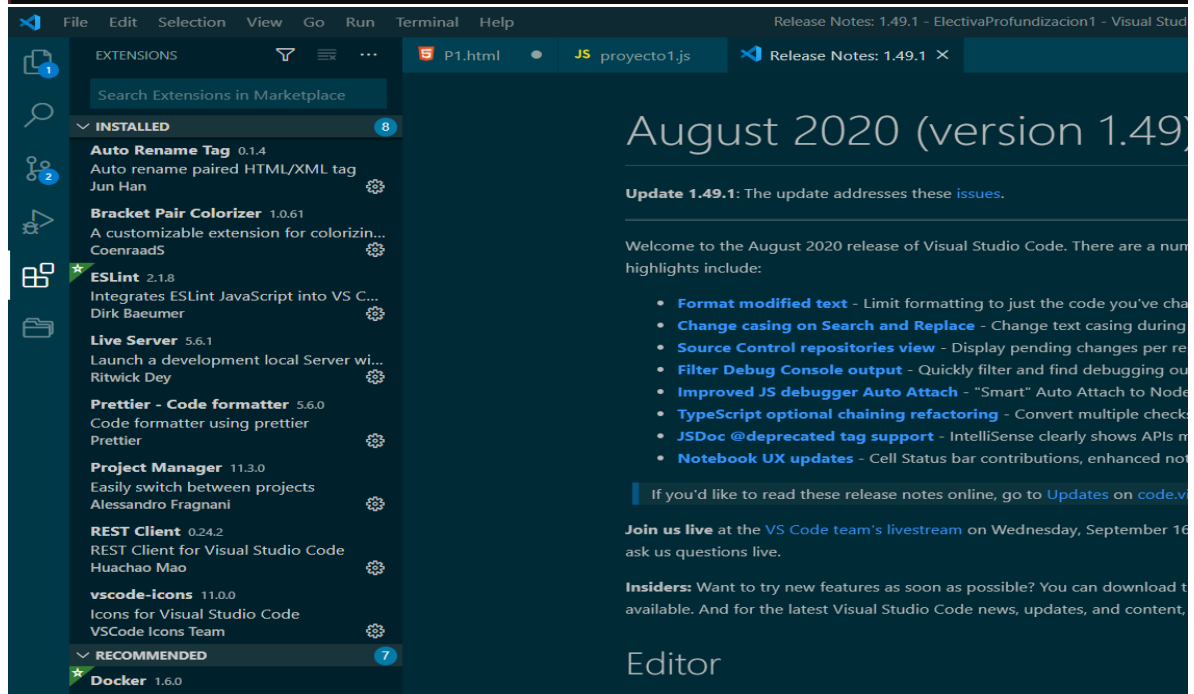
File Edit Selection View Go Run Terminal Help Release Notes: 1.49.1 - ElectivaProfundizacion1 - Visual Stud

1
2

EXTENSIONS

Search Extensions in Marketplace

INSTALLED 8

Auto Rename Tag 0.1.4
Auto rename paired HTML/XML tag
Jun Han

Bracket Pair Colorizer 1.0.61
A customizable extension for colorizin...
CoenraadS

ESLint 2.1.8
Integrates ESLint JavaScript into VS C...
Dirk Baeumer

Live Server 5.6.1
Launch a development local Server wi...
Ritwick Dey

Prettier - Code formatter 5.6.0
Code formatter using prettier
Prettier

Project Manager 11.3.0
Easily switch between projects
Alessandro Fragnani

REST Client 0.24.2
REST Client for Visual Studio Code
Huachao Mao

vscode-icons 11.0.0
Icons for Visual Studio Code
VSCode Icons Team

RECOMMENDED 7

Docker 1.6.0

P1.html ● JS proyecto1.js Release Notes: 1.49.1 ×

August 2020 (version 1.49)

Update 1.49.1: The update addresses these issues.

Welcome to the August 2020 release of Visual Studio Code. There are a num highlights include:

- Format modified text - Limit formatting to just the code you've cha
- Change casing on Search and Replace - Change text casing during
- Source Control repositories view - Display pending changes per re
- Filter Debug Console output - Quickly filter and find debugging ou
- Improved JS debugger Auto Attach - "Smart" Auto Attach to Node
- TypeScript optional chaining refactoring - Convert multiple checks
- JSDoc @deprecated tag support - IntelliSense clearly shows APIs m
- Notebook UX updates - Cell Status bar contributions, enhanced not

If you'd like to read these release notes online, go to Updates on code.vi

Join us live at the VS Code team's livestream on Wednesday, September 16 ask us questions live.

Insiders: Want to try new features as soon as possible? You can download t available. And for the latest Visual Studio Code news, updates, and content,

Editor